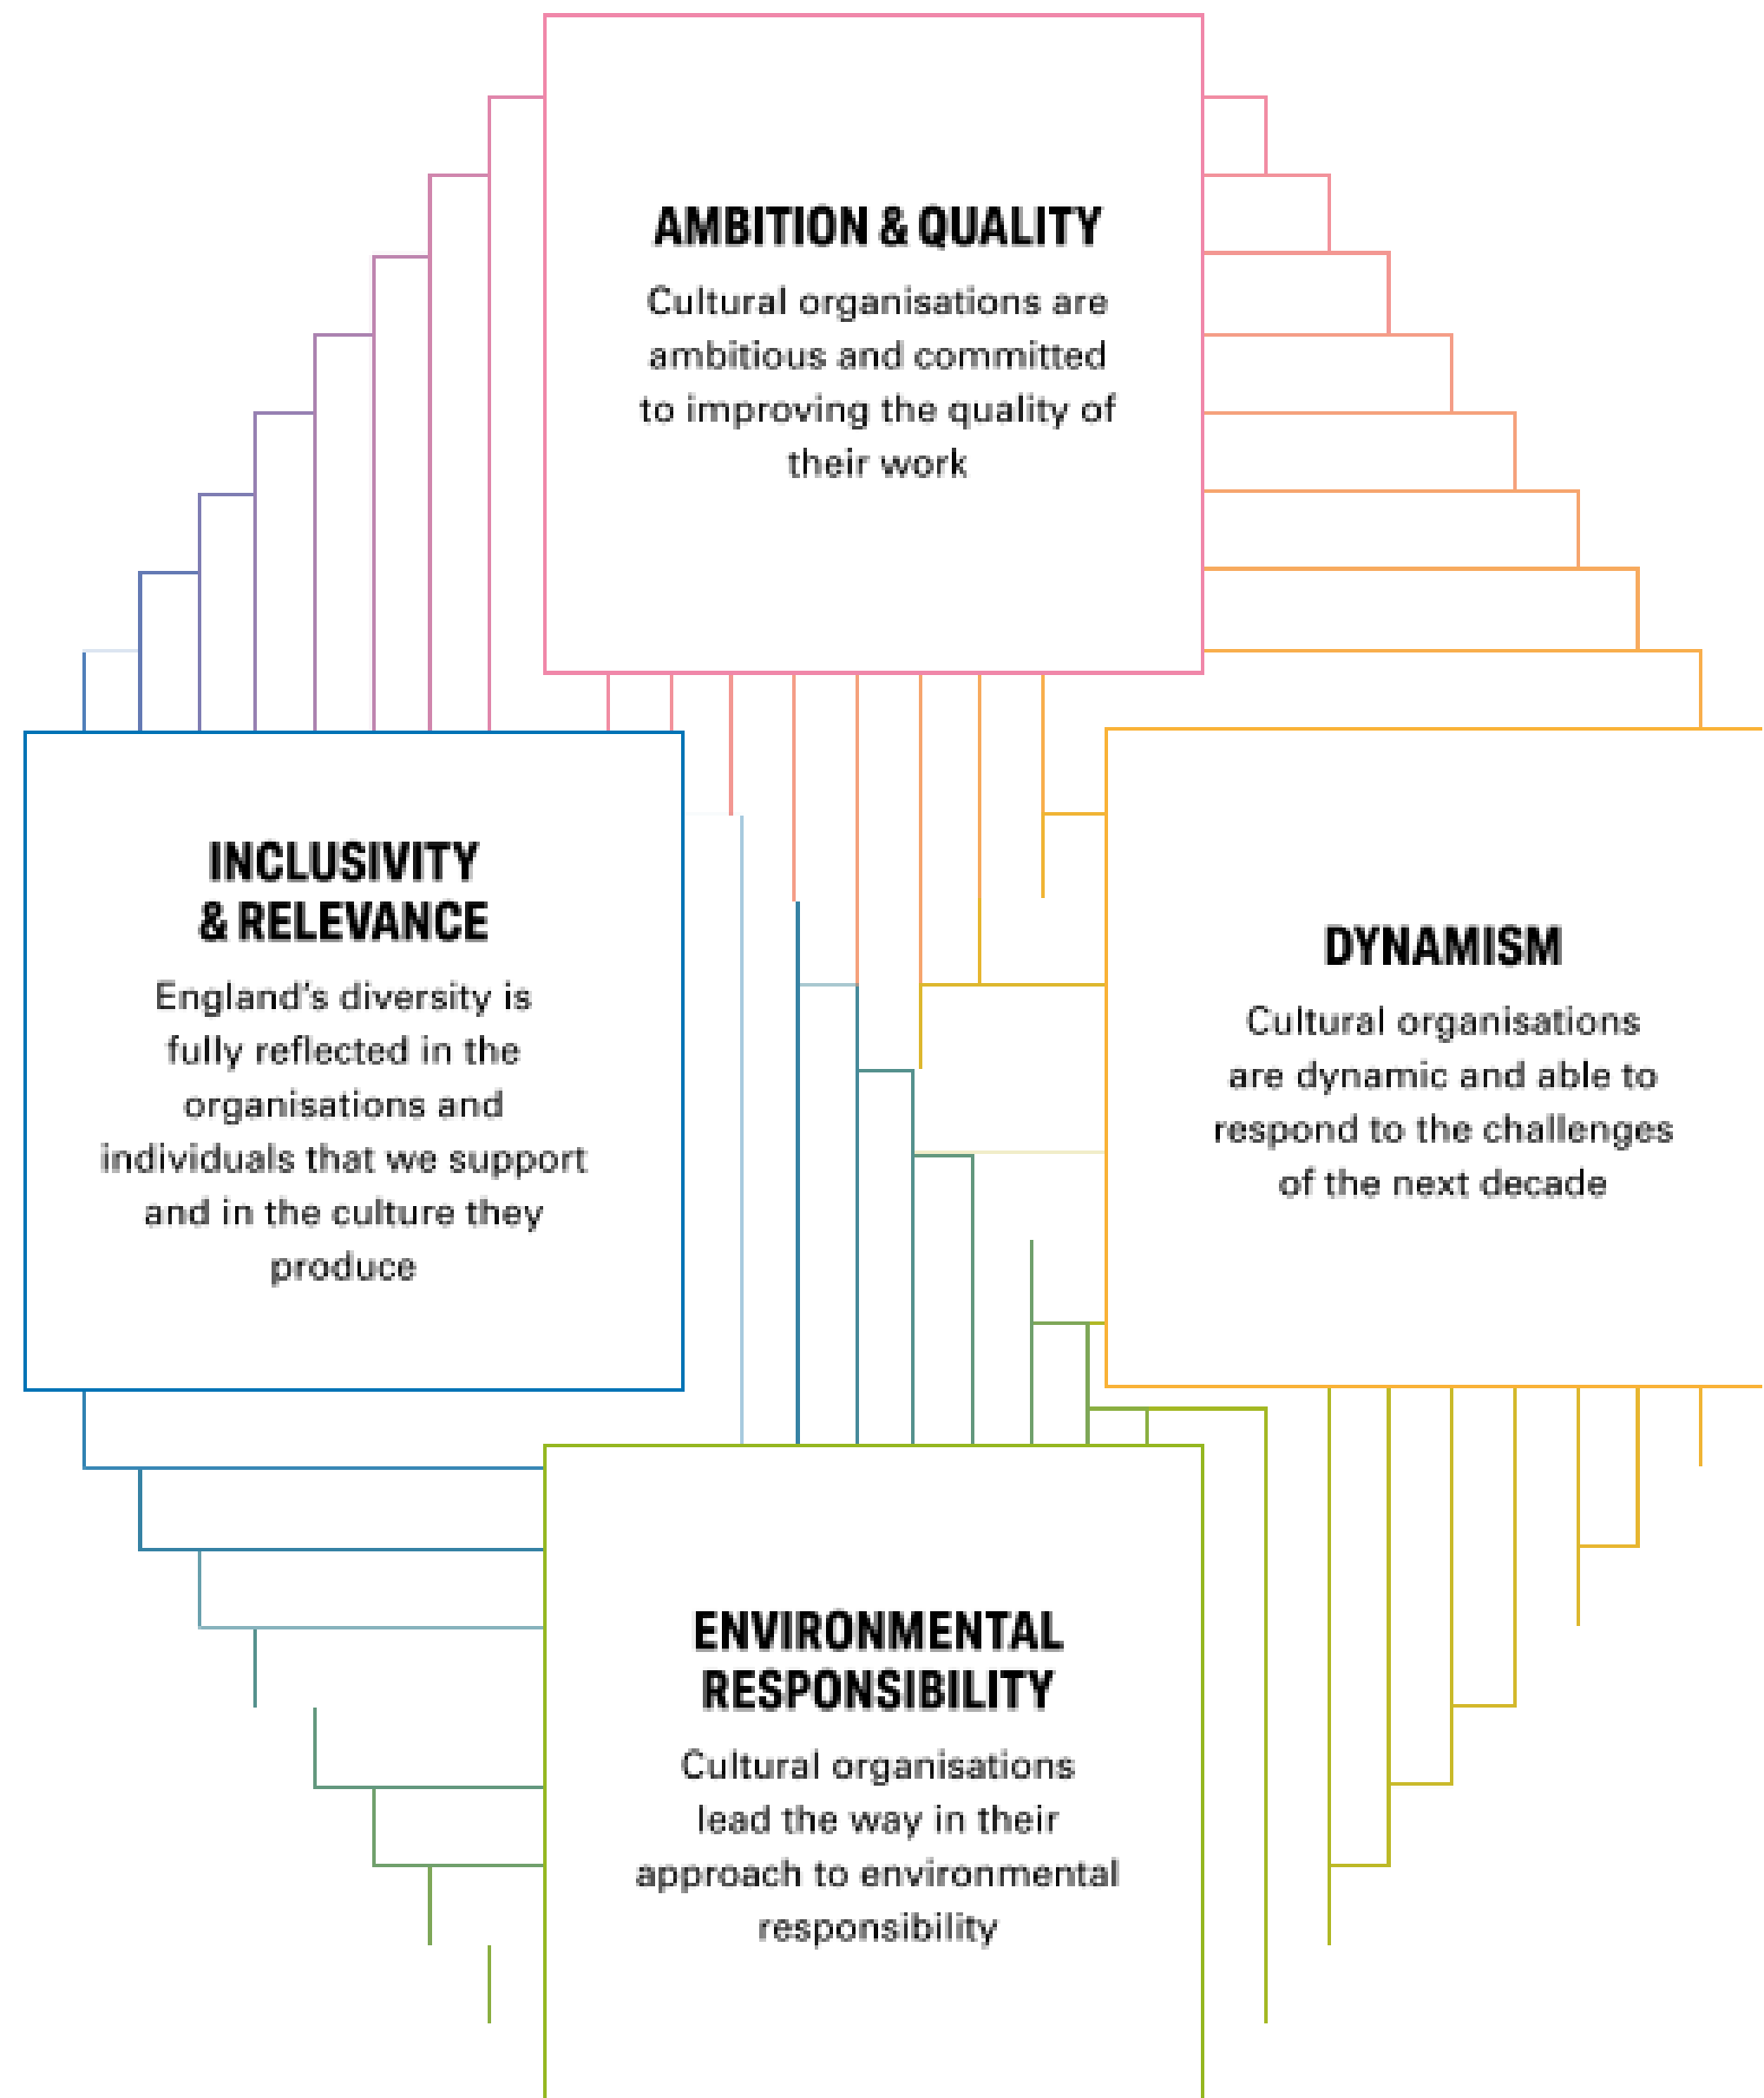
AMBITION & QUALITY

Cultural organisations are ambitious and committed to improving the quality of their work

INCLUSIVITY & RELEVANCE

England's diversity is fully reflected in the organisations and individuals that we support and in the culture they produce

DYNAMISM

Cultural organisations are dynamic and able to respond to the challenges of the next decade

ENVIRONMENTAL RESPONSIBILITY

Cultural organisations lead the way in their approach to environmental responsibility